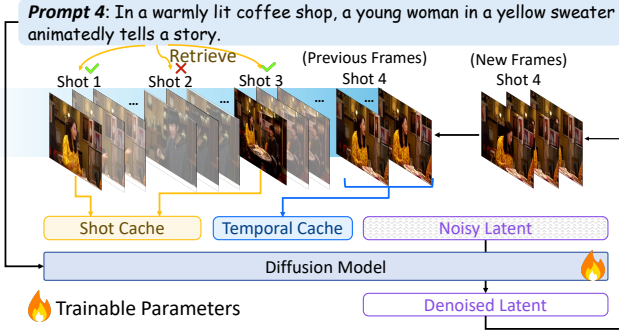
**Prompt 4**: In a warmly lit coffee shop, a young woman in a yellow sweater animatedly tells a story.

Retrieve

Shot 1 Shot 2 Shot 3

(Previous Frames) Shot 4

(New Frames) Shot 4

...

...

...

...

Shot Cache

Temporal Cache

Noisy Latent

Diffusion Model

Trainable Parameters

Denoised Latent